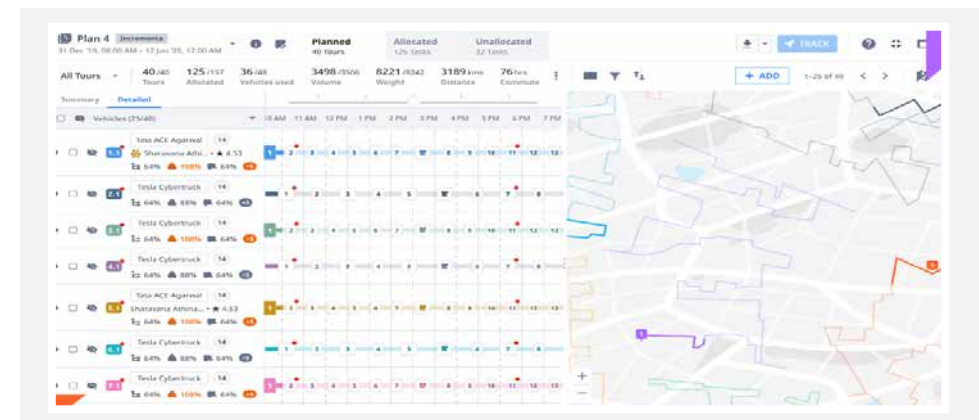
Plan 4 Incremental
31 Dec '19, 08:00 AM – 12 Jan '20, 12:00 AM

Planned
40 Tours

Allocated
126 tasks

Unallocated
32 tasks

TRACK

All Tours

40/40
Tours

125/157
Allocated

36/48
Vehicles used

3498/3506
Volume

8221/8242
Weight

3189 kms
Distance

76 hrs
Commute

Summary Detailed

Vehicles (35/48)

10 AM 11 AM 12 PM 1 PM 2 PM 3 PM 4 PM 5 PM 6 PM 7 PM

+ ADD

1–25 of 40

Tata ACE Agarwal 14
Sharavana Athi... 4.53
64% 100% 64%

Tesla Cybertruck 14
64% 88% 64%

Tesla Cybertruck 14
64% 100% 64%

Tesla Cybertruck 14
64% 88% 64%

Tata ACE Agarwal 14
Sharavana Athina... 4.53
64% 100% 64%

Tesla Cybertruck 14
64% 88% 64%

Tesla Cybertruck 14
64% 100% 64%